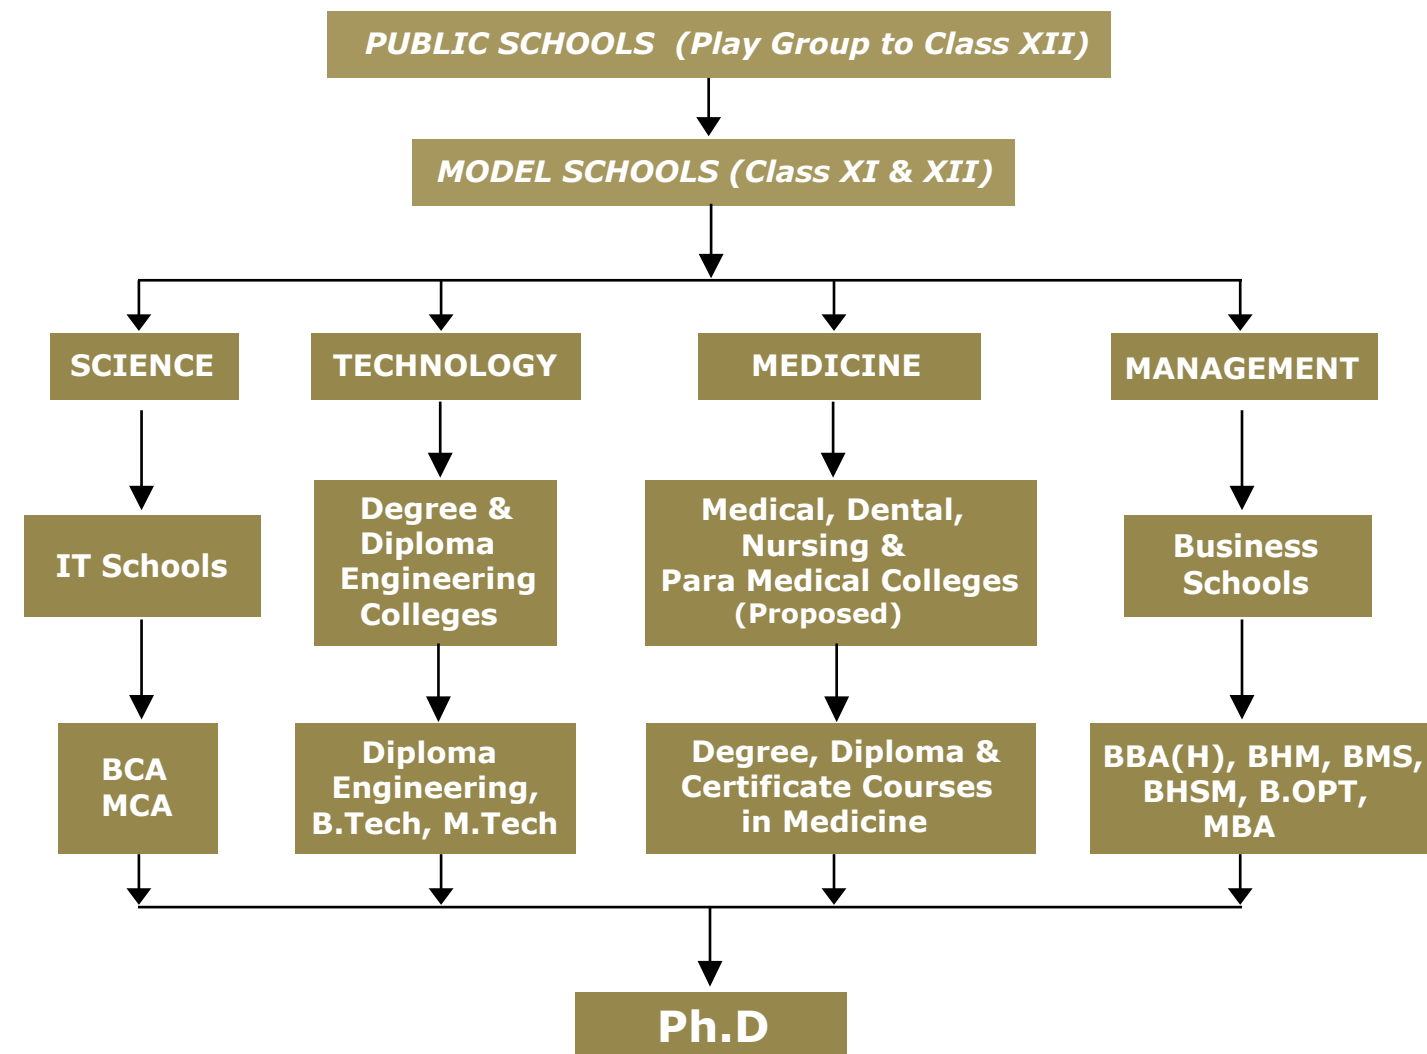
PUBLIC SCHOOLS (Play Group to Class XII)

MODEL SCHOOLS (Class XI & XII)

SCIENCE

TECHNOLOGY

MEDICINE

MANAGEMENT

IT Schools

BCA
MCA

Degree & Diploma Engineering Colleges

Diploma Engineering, B.Tech, M.Tech

Medical, Dental, Nursing & Para Medical Colleges (Proposed)

Degree, Diploma & Certificate Courses in Medicine

Business Schools

BBA(H), BHM, BMS, BHSM, B.OPT, MBA

Ph.D